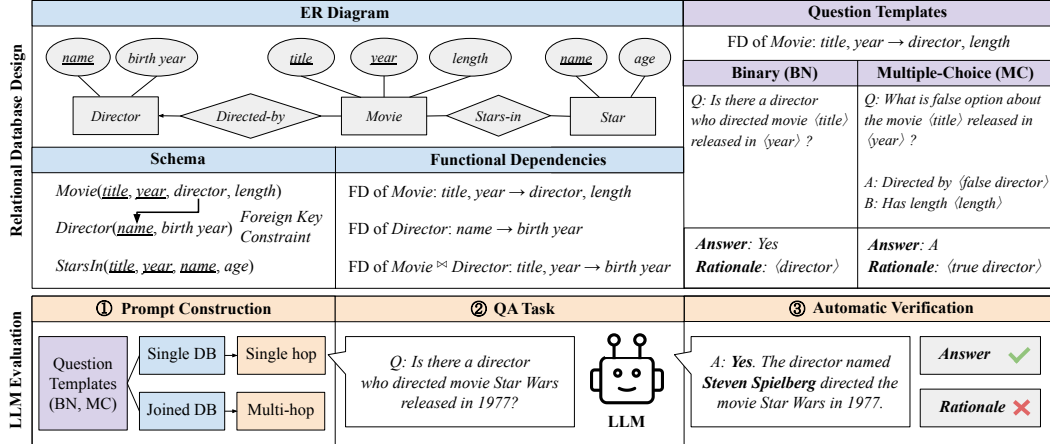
Relational Database Design

ER Diagram

name, birth year, Director, Directed-by, title, year, length, Movie, Stars-in, name, age, Star

Schema

Movie(title, year, director, length)

Director(name, birth year) Foreign Key Constraint

StarsIn(title, year, name, age)

Functional Dependencies

FD of Movie: title, year → director, length

FD of Director: name → birth year

FD of Movie ⋈ Director: title, year → birth year

Question Templates

FD of Movie: title, year → director, length

| Binary (BN) | Multiple-Choice (MC) |
|---|---|
| Q: Is there a director who directed movie ⟨title⟩ released in ⟨year⟩ ? | Q: What is false option about the movie ⟨title⟩ released in ⟨year⟩ ? A: Directed by ⟨false director⟩ B: Has length ⟨length⟩ |
| Answer: Yes Rationale: ⟨director⟩ | Answer: A Rationale: ⟨true director⟩ |

LLM Evaluation

① Prompt Construction

Question Templates (BN, MC)

Single DB

Single hop

Joined DB

Multi-hop

② QA Task

Q: Is there a director who directed movie Star Wars released in 1977?

LLM

③ Automatic Verification

A: Yes. The director named Steven Spielberg directed the movie Star Wars in 1977.

Answer ✔

Rationale ✘